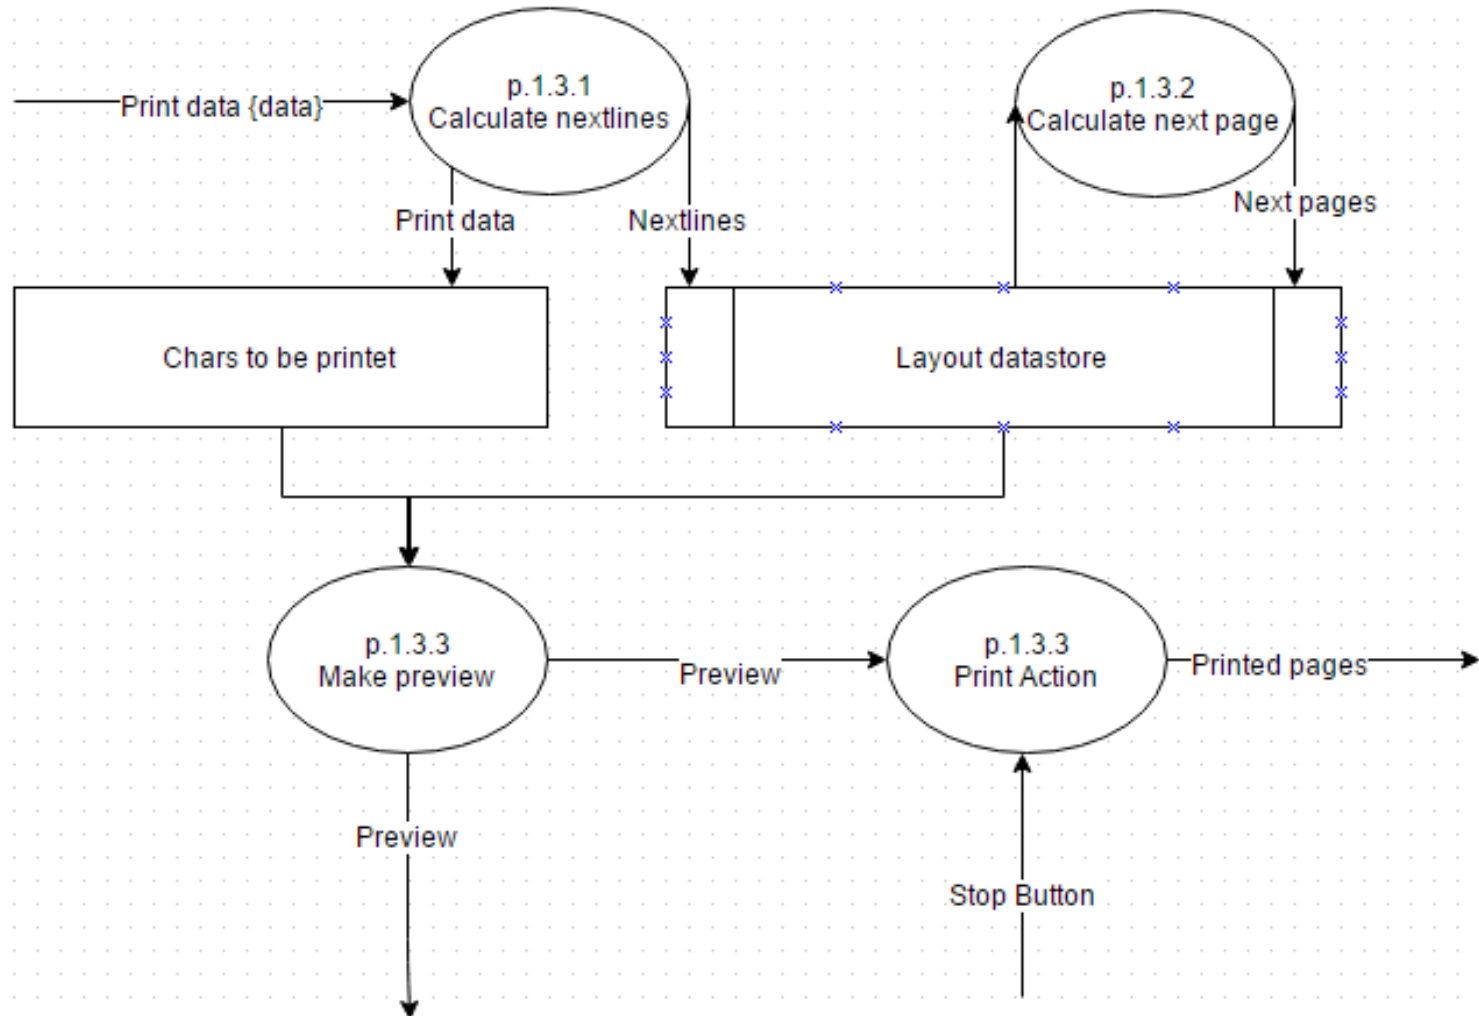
Print data {data}

p.1.3.1
Calculate nextlines

p.1.3.2
Calculate next page

Print data

Nextlines

Next pages

Chars to be printet

Layout datastore

p.1.3.3
Make preview

Preview

p.1.3.3
Print Action

Printed pages

Preview

Stop Button